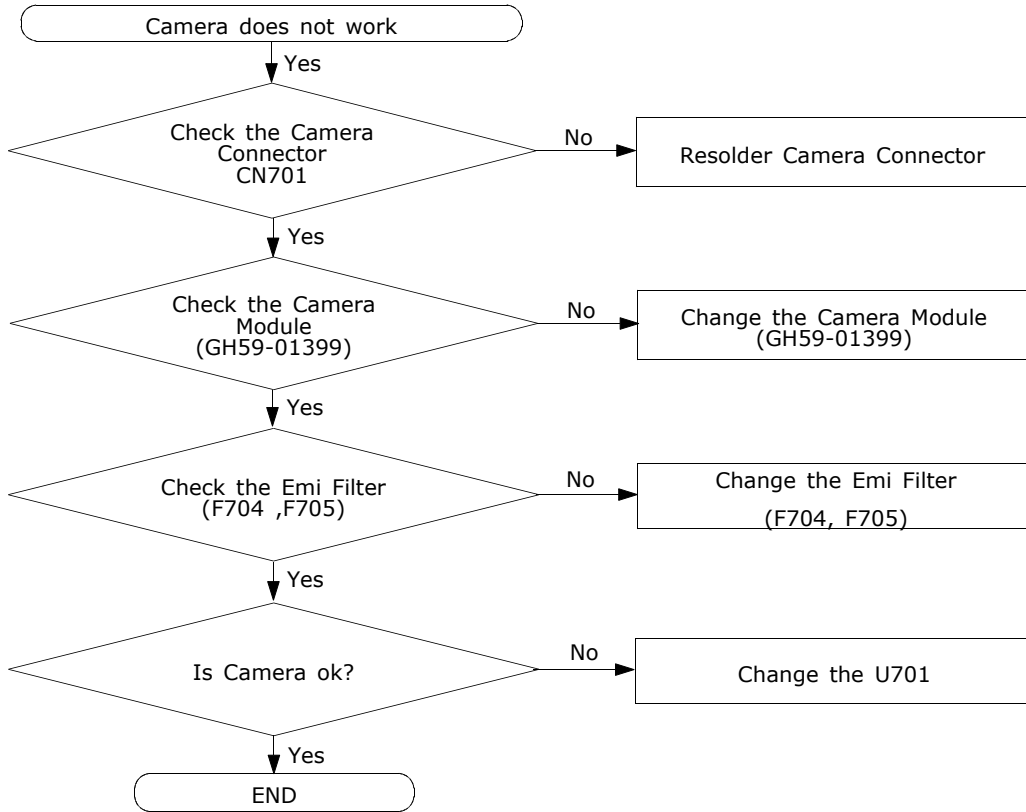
Camera does not work

Yes

Check the Camera Connector CN701

No

Resolder Camera Connector

Yes

Check the Camera Module (GH59-01399)

No

Change the Camera Module (GH59-01399)

Yes

Check the Emi Filter (F704 ,F705)

No

Change the Emi Filter

(F704, F705)

Yes

Is Camera ok?

No

Change the U701

Yes

END